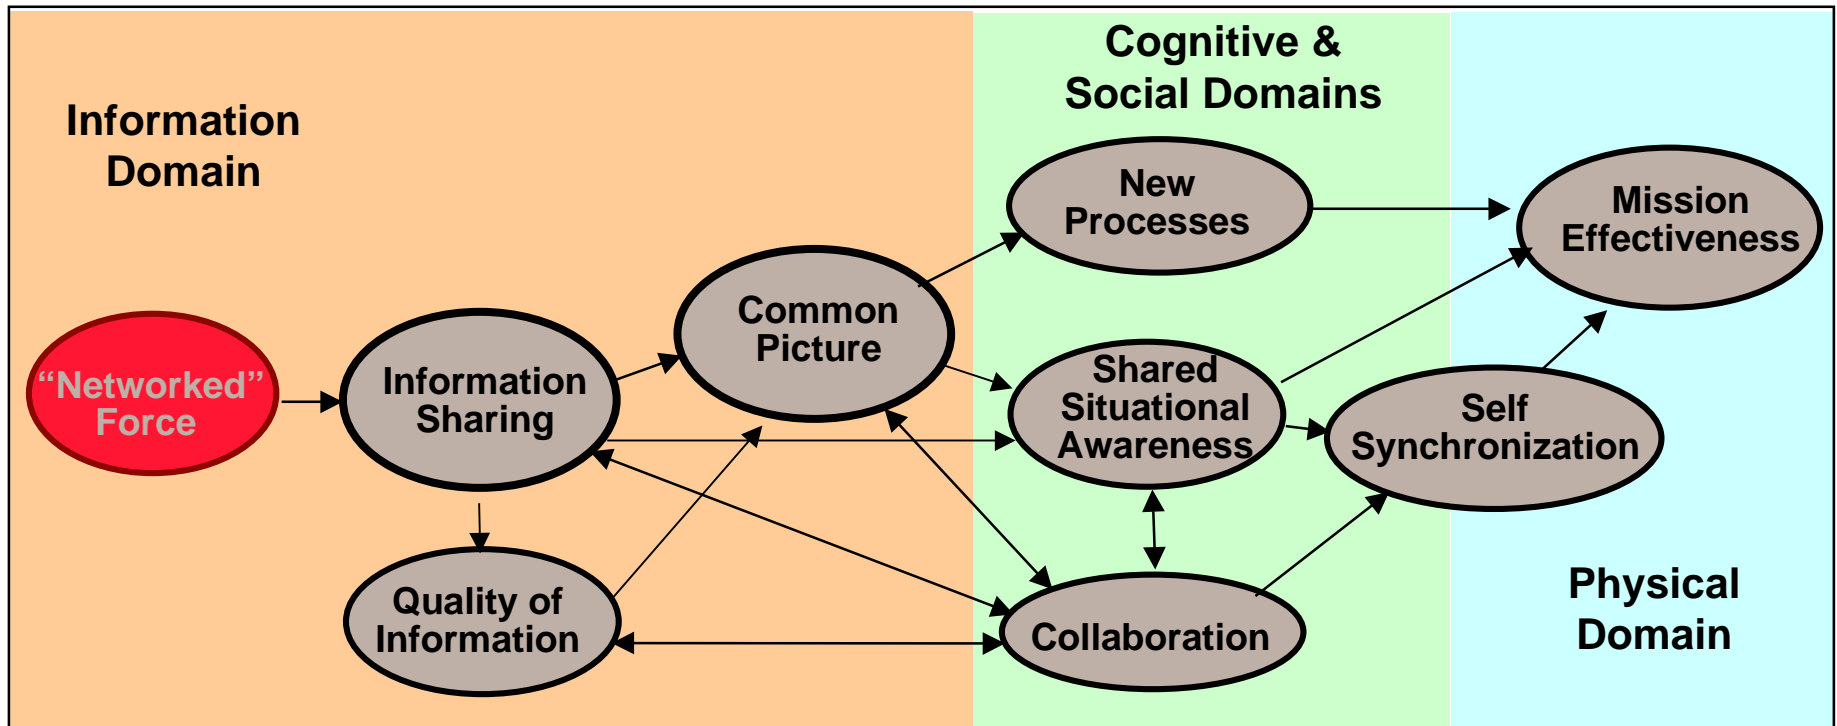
Information Domain

Cognitive & Social Domains

Physical Domain

"Networked" Force

Information Sharing

Quality of Information

Common Picture

New Processes

Shared Situational Awareness

Collaboration

Self Synchronization

Mission Effectiveness